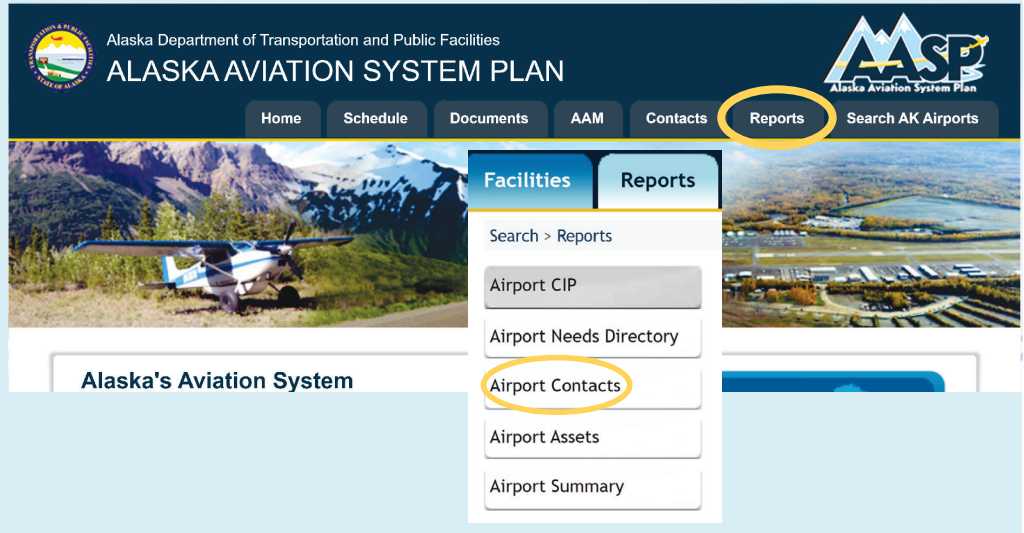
TRANSPORTATION & PUBLIC FACILITIES
STATE OF ALASKA

Alaska Department of Transportation and Public Facilities
ALASKA AVIATION SYSTEM PLAN

AASP
Alaska Aviation System Plan

Home
Schedule
Documents
AAM
Contacts
Reports
Search AK Airports

Facilities
Reports

Search > Reports

Airport CIP
Airport Needs Directory
Airport Contacts
Airport Assets
Airport Summary

Alaska's Aviation System